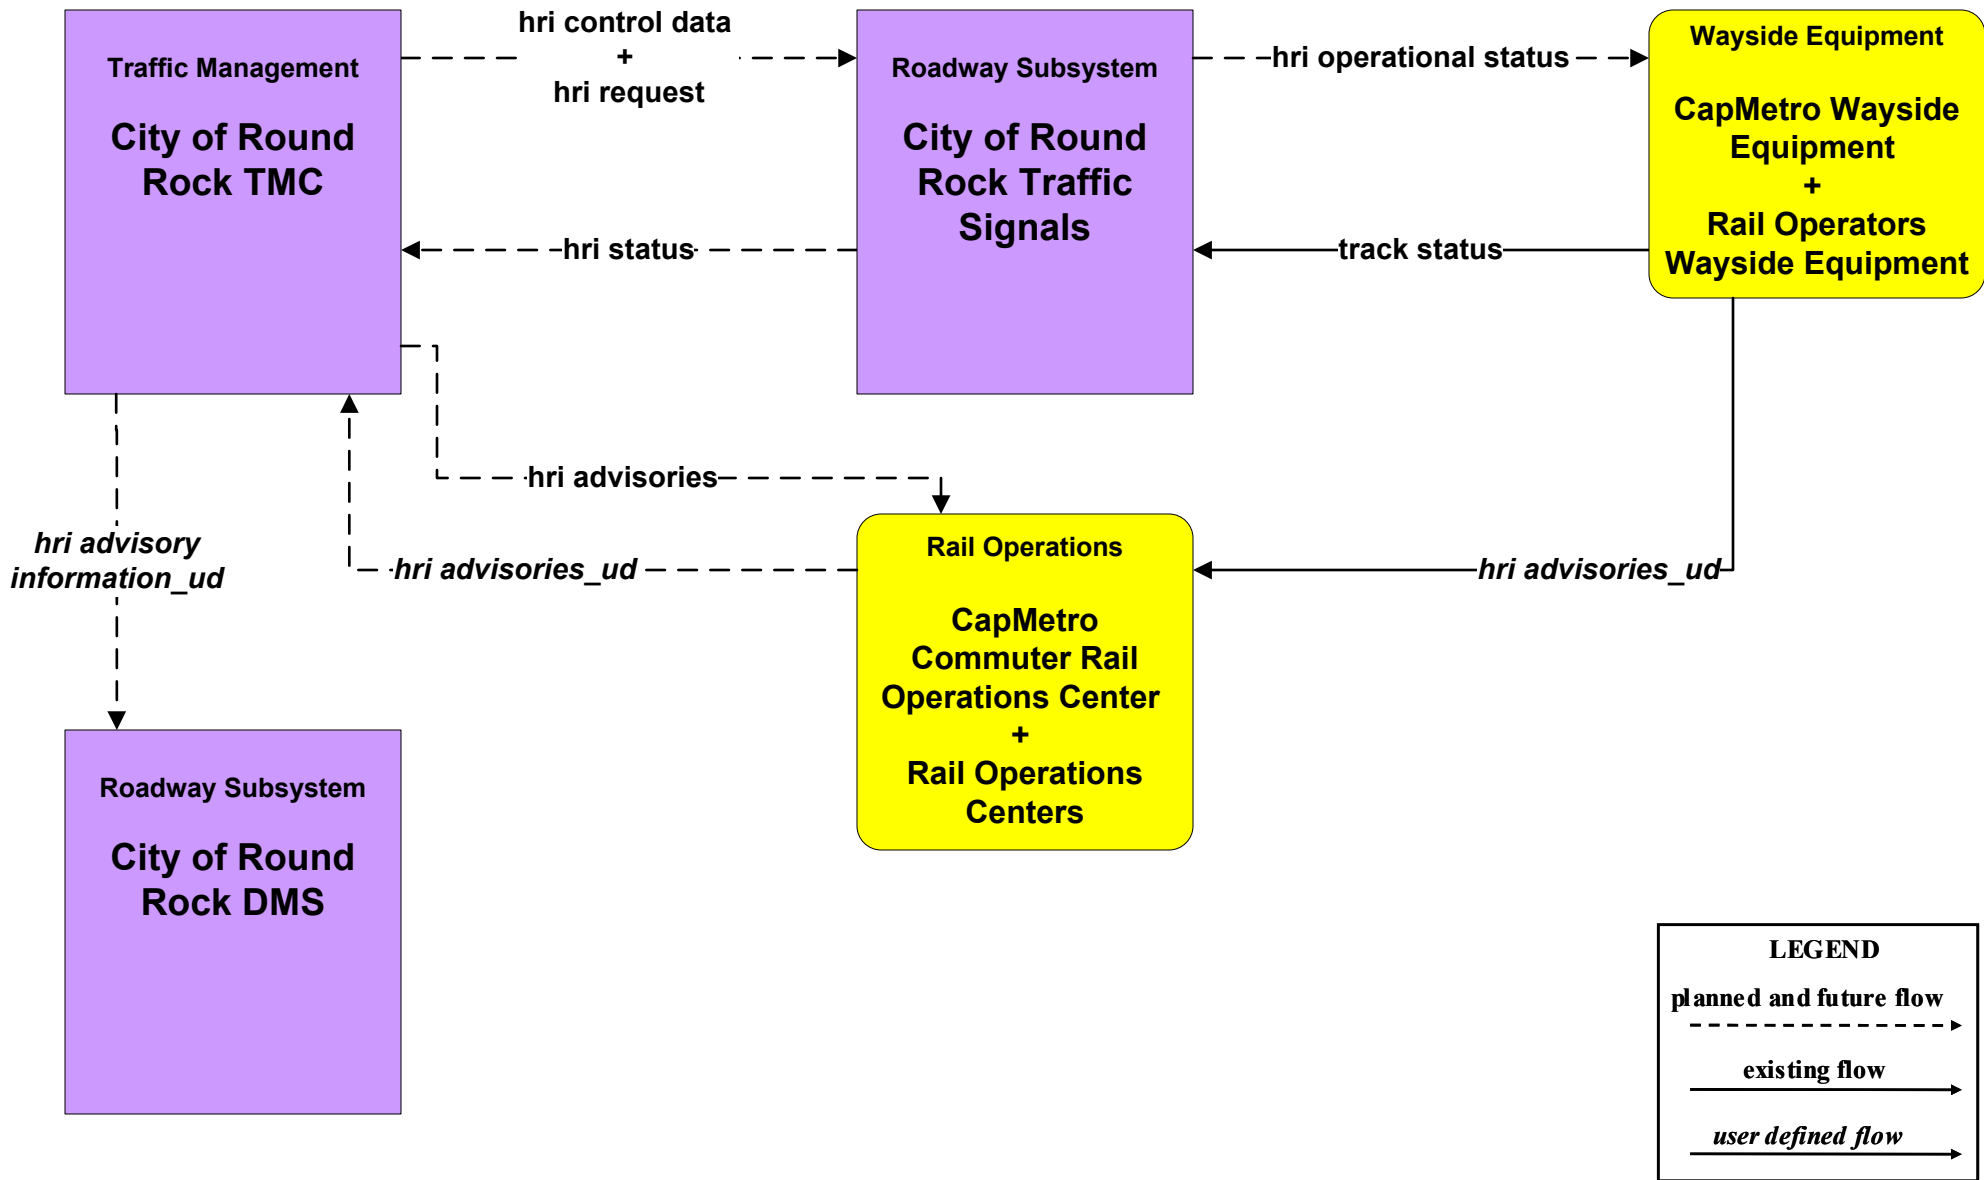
Traffic Management

City of Round Rock TMC

hri control data
+
hri request

Roadway Subsystem

City of Round Rock Traffic Signals

hri operational status

Wayside Equipment

CapMetro Wayside Equipment
+
Rail Operators Wayside Equipment

hri status

track status

hri advisories

hri advisory information_ud

hri advisories_ud

Rail Operations

CapMetro Commuter Rail Operations Center
+
Rail Operations Centers

hri advisories_ud

Roadway Subsystem

City of Round Rock DMS

LEGEND
planned and future flow
existing flow
user defined flow